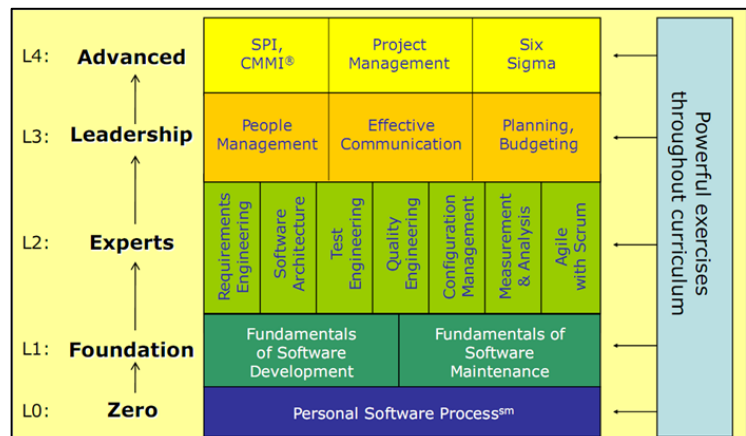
L4: Advanced

L3: Leadership

L2: Experts

L1: Foundation

L0: Zero

SPI, CMMI®

Project Management

Six Sigma

People Management

Effective Communication

Planning, Budgeting

Requirements Engineering

Software Architecture

Test Engineering

Quality Engineering

Configuration Management

Measurement & Analysis

Agile with Scrum

Fundamentals of Software Development

Fundamentals of Software Maintenance

Personal Software Process$^{sm}$

Powerful exercises throughout curriculum